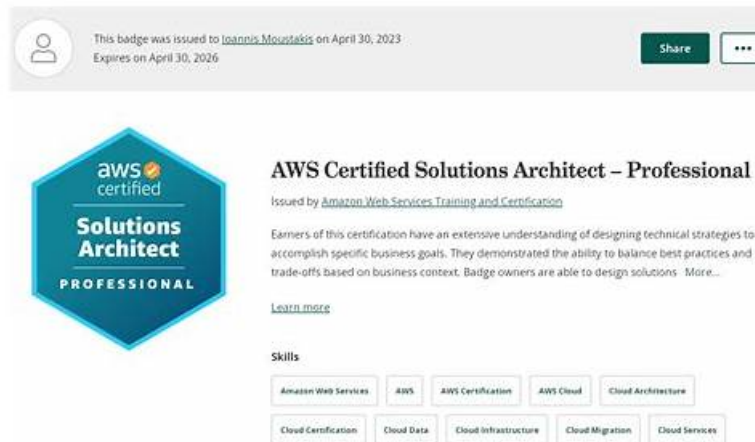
This badge was issued to Ioannis Moustakis on April 30, 2023
Expires on April 30, 2026

Share

...

aws certified

Solutions Architect

PROFESSIONAL

AWS Certified Solutions Architect – Professional

Issued by Amazon Web Services Training and Certification

Earners of this certification have an extensive understanding of designing technical strategies to accomplish specific business goals. They demonstrated the ability to balance best practices and trade-offs based on business context. Badge owners are able to design solutions More...

Learn more

Skills

Amazon Web Services | AWS | AWS Certification | AWS Cloud | Cloud Architecture

Cloud Certification | Cloud Data | Cloud Infrastructure | Cloud Migration | Cloud Services